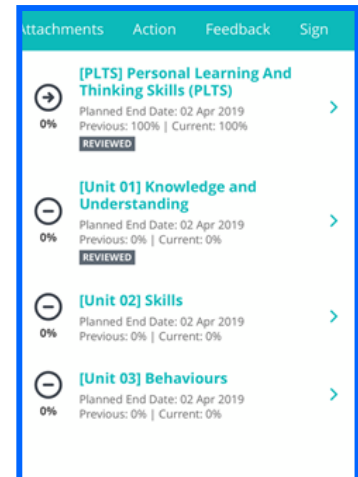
Attachments Action Feedback Sign

0%
[PLTS] Personal Learning And Thinking Skills (PLTS)
Planned End Date: 02 Apr 2019
Previous: 100% | Current: 100%
REVIEWED

0%
[Unit 01] Knowledge and Understanding
Planned End Date: 02 Apr 2019
Previous: 0% | Current: 0%
REVIEWED

0%
[Unit 02] Skills
Planned End Date: 02 Apr 2019
Previous: 0% | Current: 0%

0%
[Unit 03] Behaviours
Planned End Date: 02 Apr 2019
Previous: 0% | Current: 0%